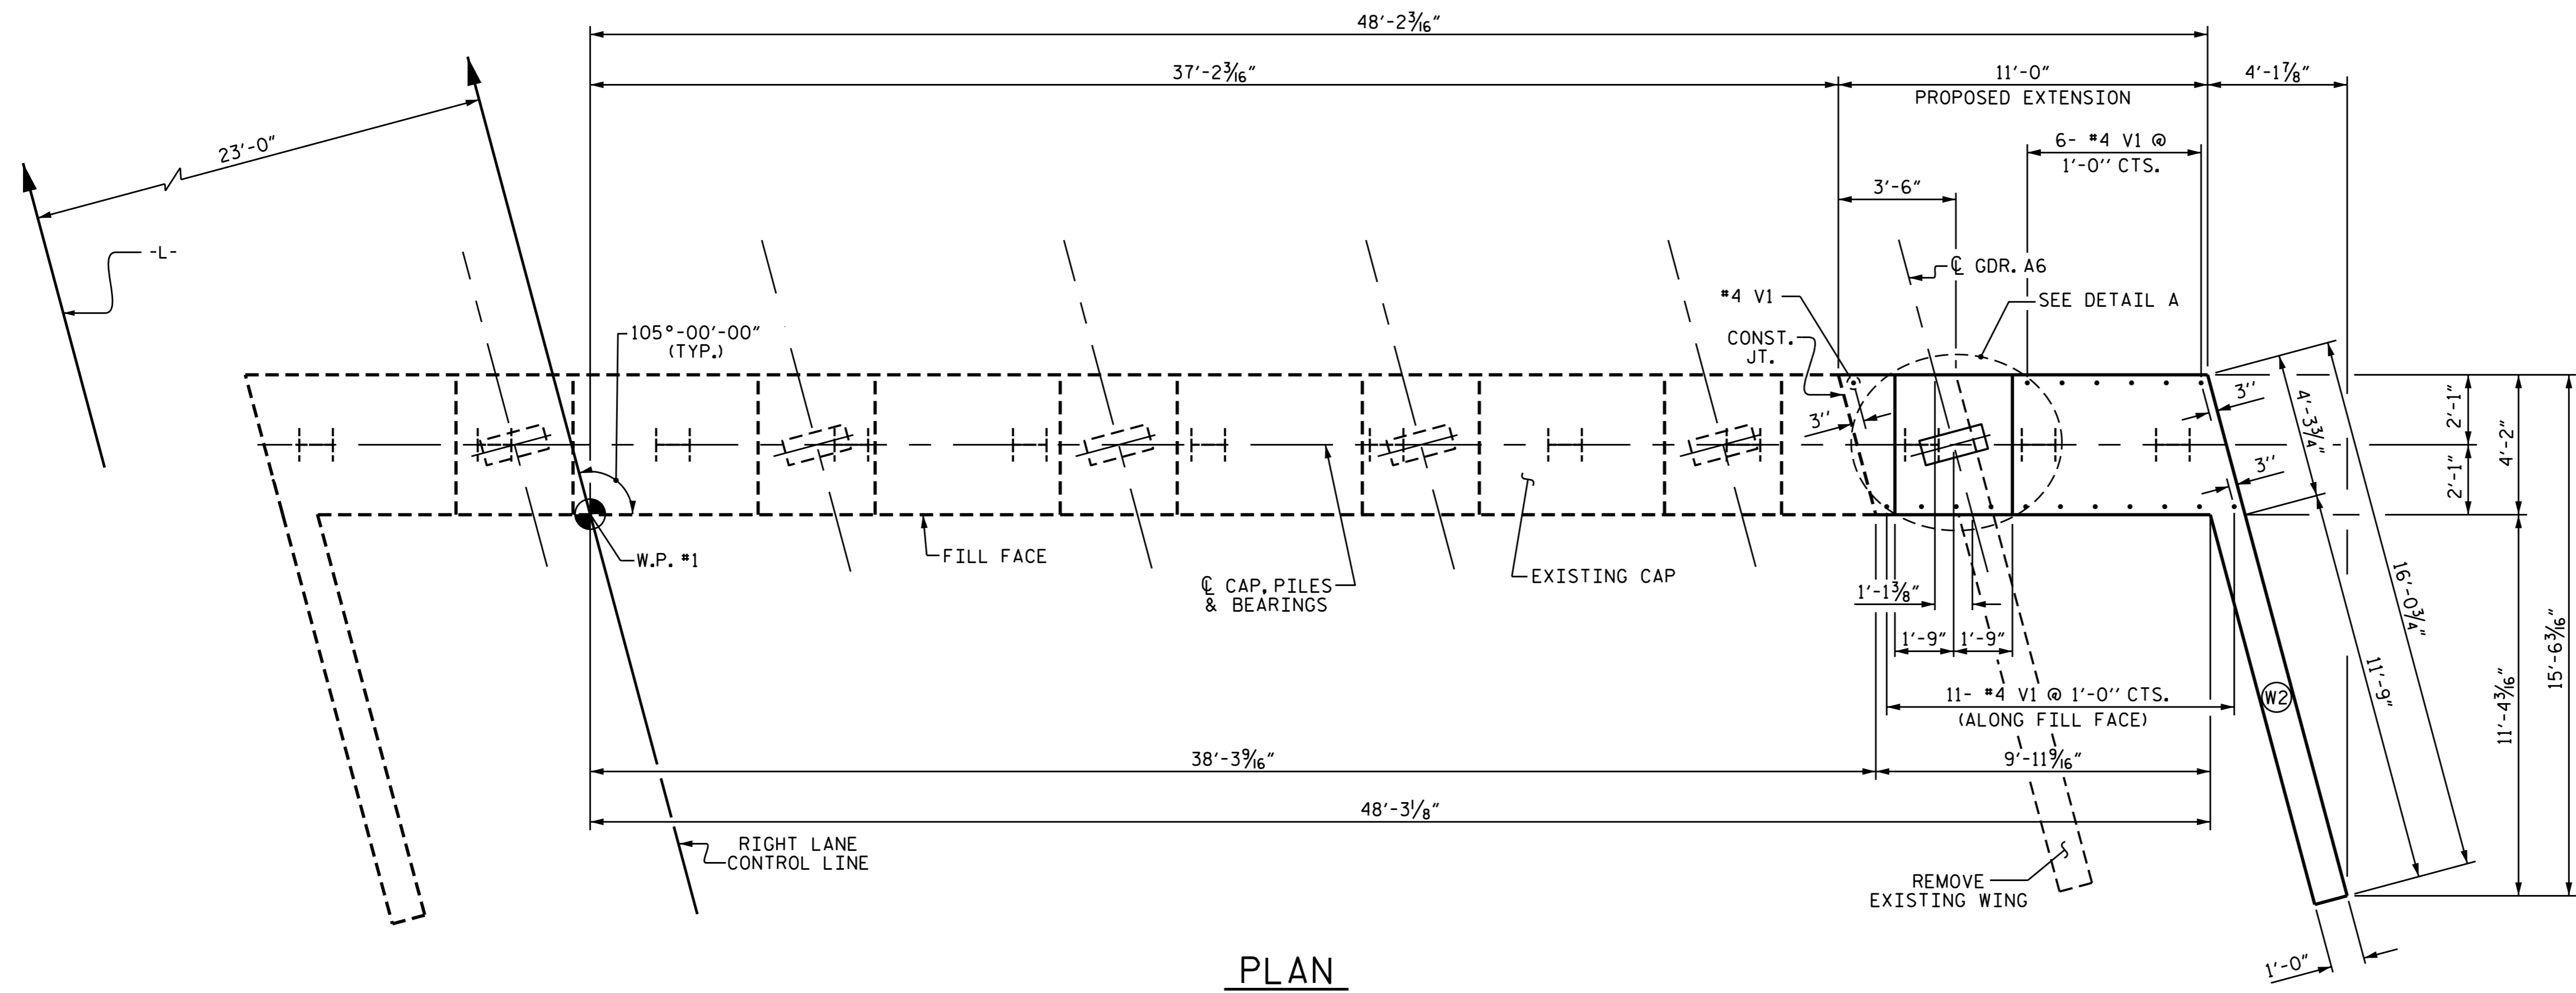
48'-2$\frac{3}{16}$"

37'-2$\frac{3}{16}$"

11'-0"
PROPOSED EXTENSION

4'-1$\frac{7}{8}$"

6- #4 V1 @
1'-0" CTS.

23'-0"

3'-6"

-L-

℄ GDR. A6

#4 V1

SEE DETAIL A

105°-00'-00"
(TYP.)

CONST.
JT.

3"

3"

4'-3$\frac{3}{4}$"

2'-1"

4'-2"

3"

2'-1"

W.P. #1

FILL FACE

℄ CAP, PILES
& BEARINGS

EXISTING CAP

1'-1$\frac{3}{8}$"

16'-0$\frac{3}{4}$"

1'-9"

1'-9"

15'-6$\frac{3}{16}$"

11- #4 V1 @ 1'-0" CTS.
(ALONG FILL FACE)

W2

11'-9"

11'-4$\frac{3}{16}$"

38'-3$\frac{9}{16}$"

9'-11$\frac{9}{16}$"

48'-3$\frac{1}{8}$"

RIGHT LANE
CONTROL LINE

REMOVE
EXISTING WING

PLAN

1'-0"